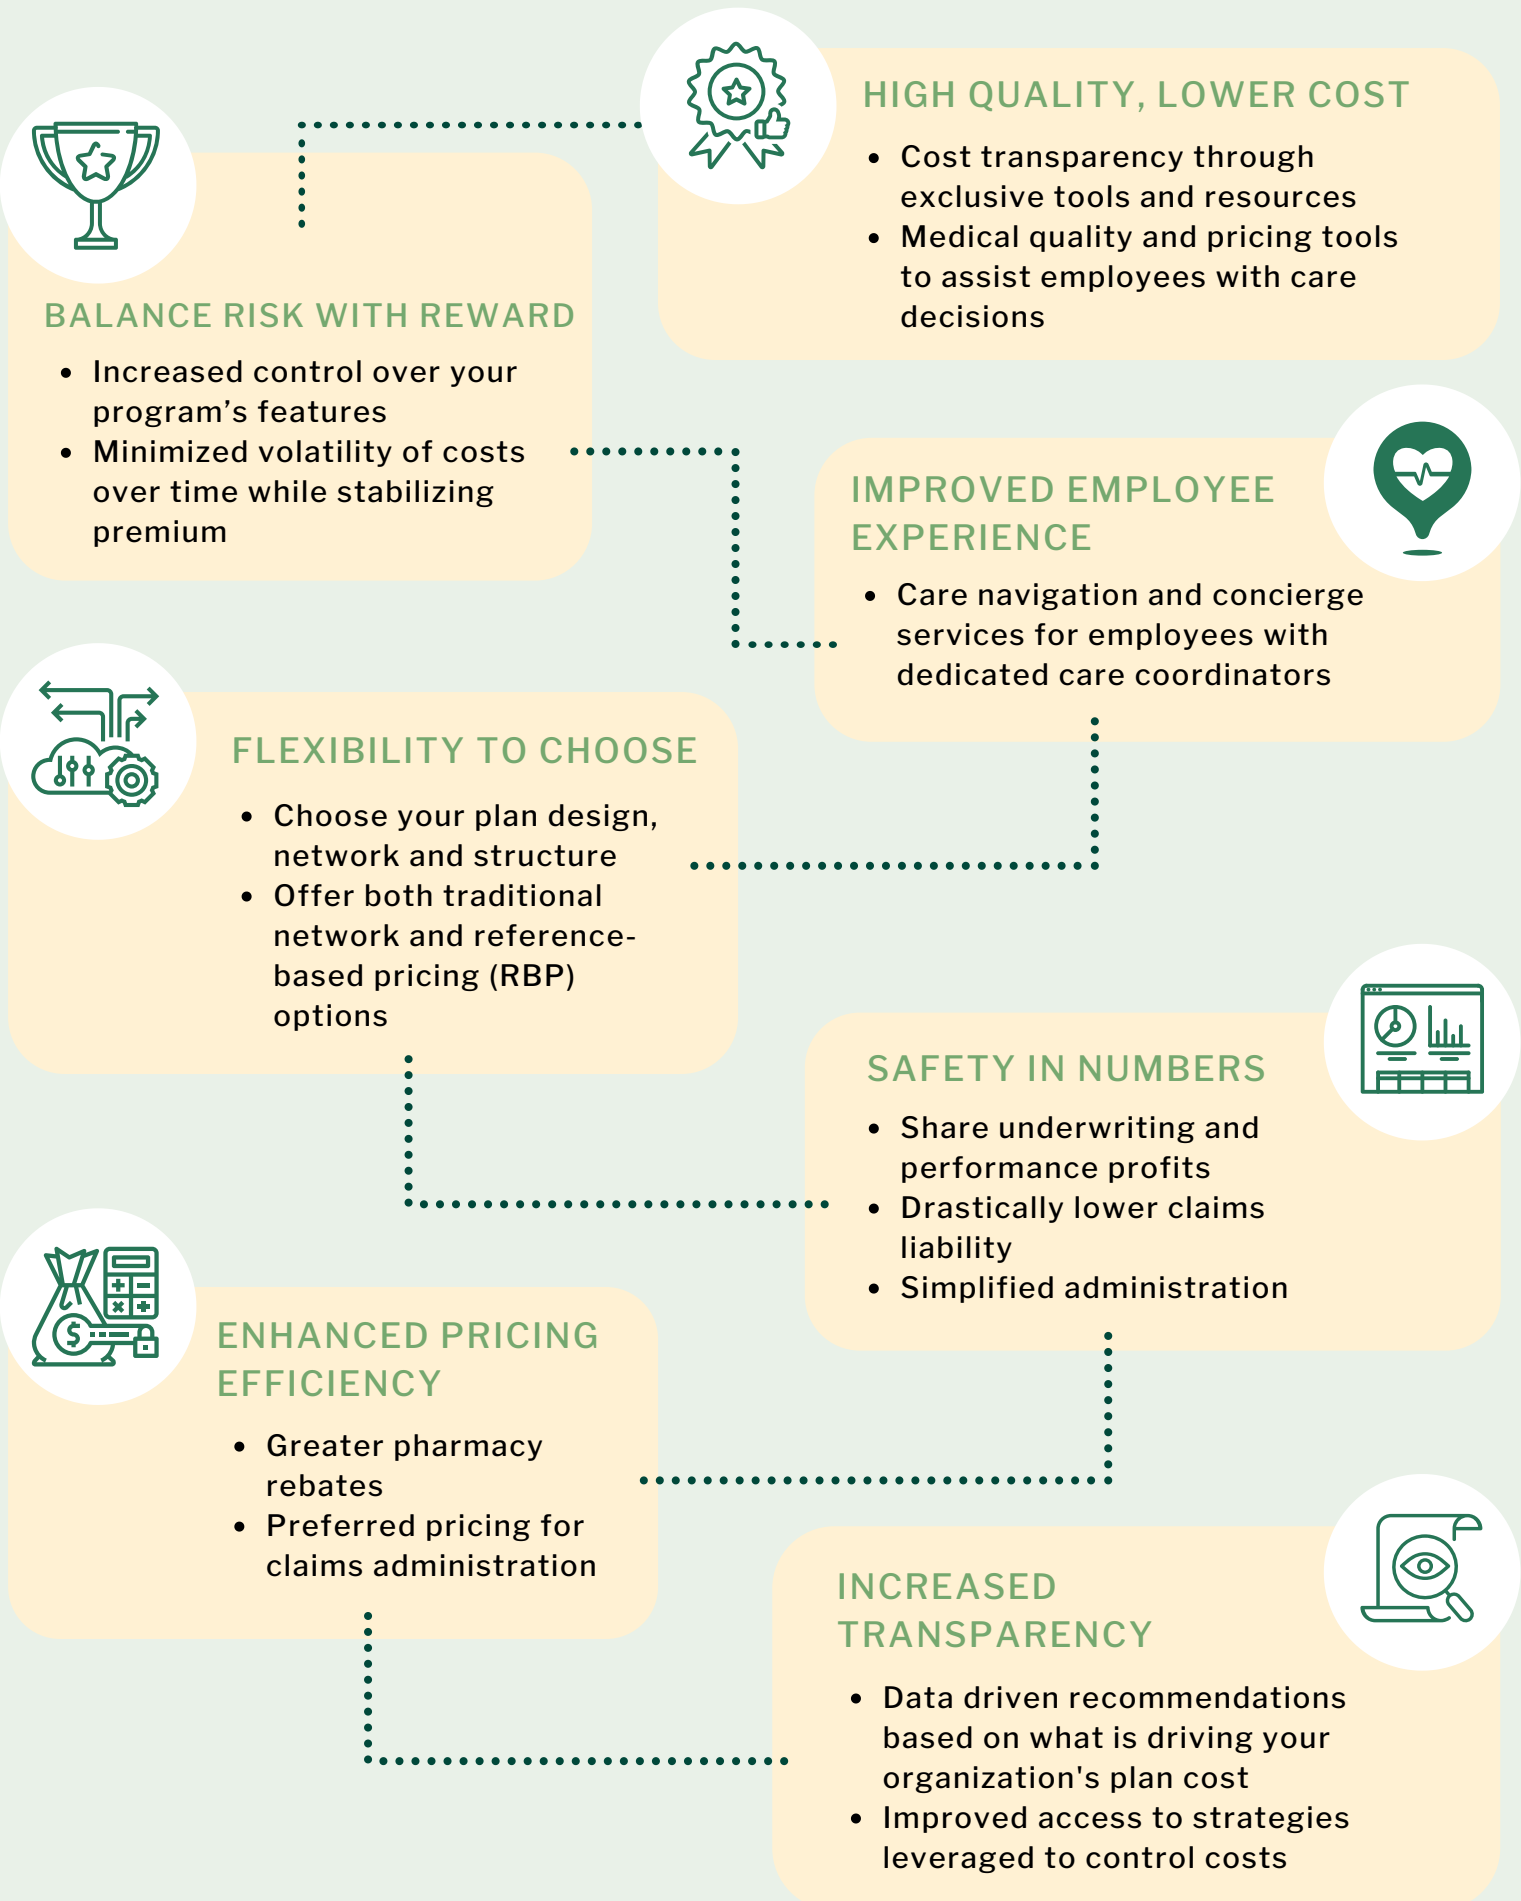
HIGH QUALITY, LOWER COST

- Cost transparency through exclusive tools and resources
- Medical quality and pricing tools to assist employees with care decisions

BALANCE RISK WITH REWARD

- Increased control over your program's features
- Minimized volatility of costs over time while stabilizing premium

IMPROVED EMPLOYEE EXPERIENCE

- Care navigation and concierge services for employees with dedicated care coordinators

FLEXIBILITY TO CHOOSE

- Choose your plan design, network and structure
- Offer both traditional network and reference-based pricing (RBP) options

SAFETY IN NUMBERS

- Share underwriting and performance profits
- Drastically lower claims liability
- Simplified administration

ENHANCED PRICING EFFICIENCY

- Greater pharmacy rebates
- Preferred pricing for claims administration

INCREASED TRANSPARENCY

- Data driven recommendations based on what is driving your organization's plan cost
- Improved access to strategies leveraged to control costs